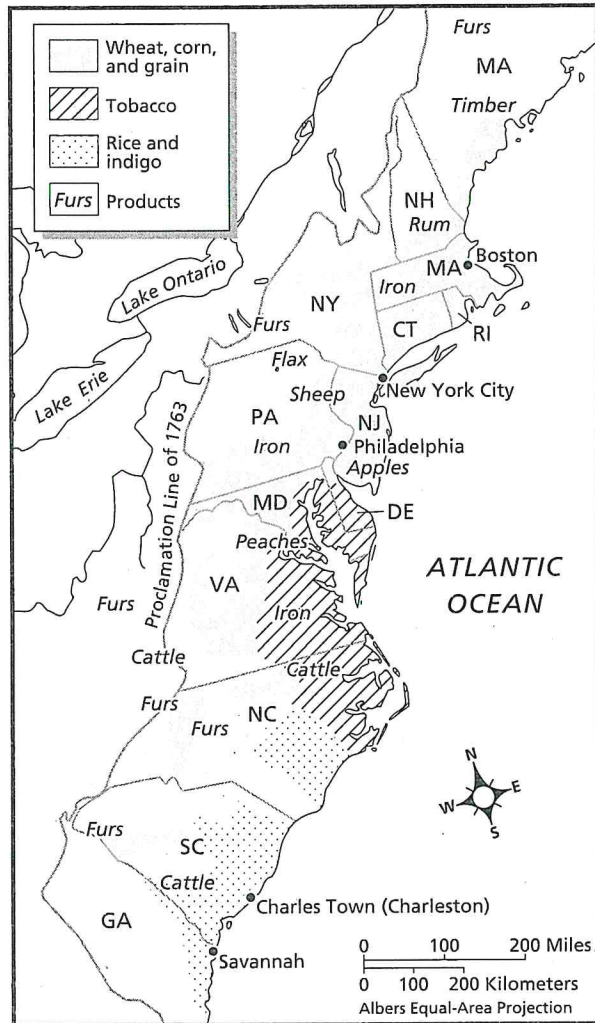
Wheat, corn, and grain
Tobacco
Rice and indigo
Furs Products

Furs
MA
Timber
NH
Rum
Boston
MA
Iron
CT
RI
Lake Ontario
NY
Furs
Lake Erie
Flax
Sheep
New York City
NJ
PA
Iron
Philadelphia
Apples
Proclamation Line of 1763
MD
DE
Peaches
VA
Iron
ATLANTIC OCEAN
Furs
Cattle
Cattle
Furs
Furs
NC
N
E
W
S
Furs
SC
Cattle
Charles Town (Charleston)
GA
Savannah
0 100 200 Miles
0 100 200 Kilometers
Albers Equal-Area Projection